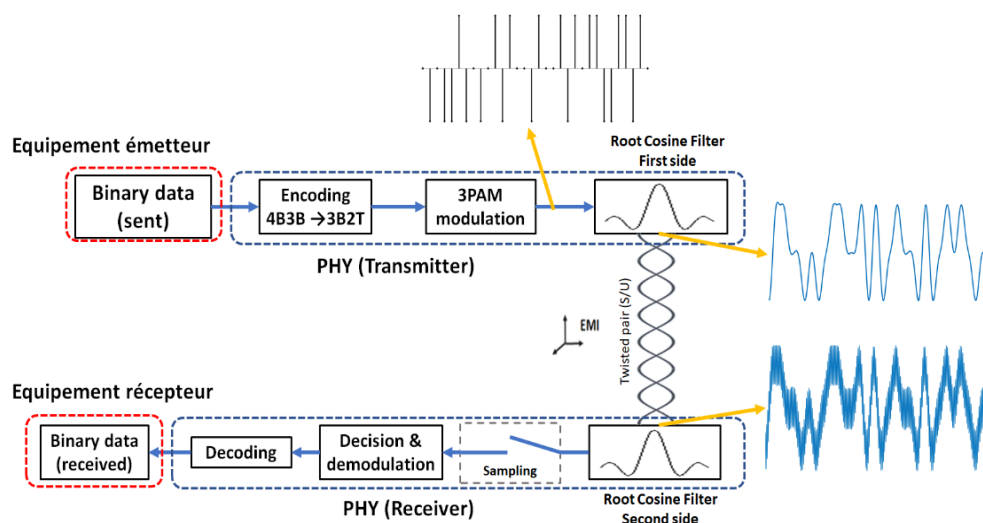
Equipement émetteur

Binary data (sent)

Encoding 4B3B →3B2T

3PAM modulation

Root Cosine Filter First side

PHY (Transmitter)

EMI

Twisted pair (S/U)

Equipement récepteur

Binary data (received)

Decoding

Decision & demodulation

Sampling

Root Cosine Filter Second side

PHY (Receiver)